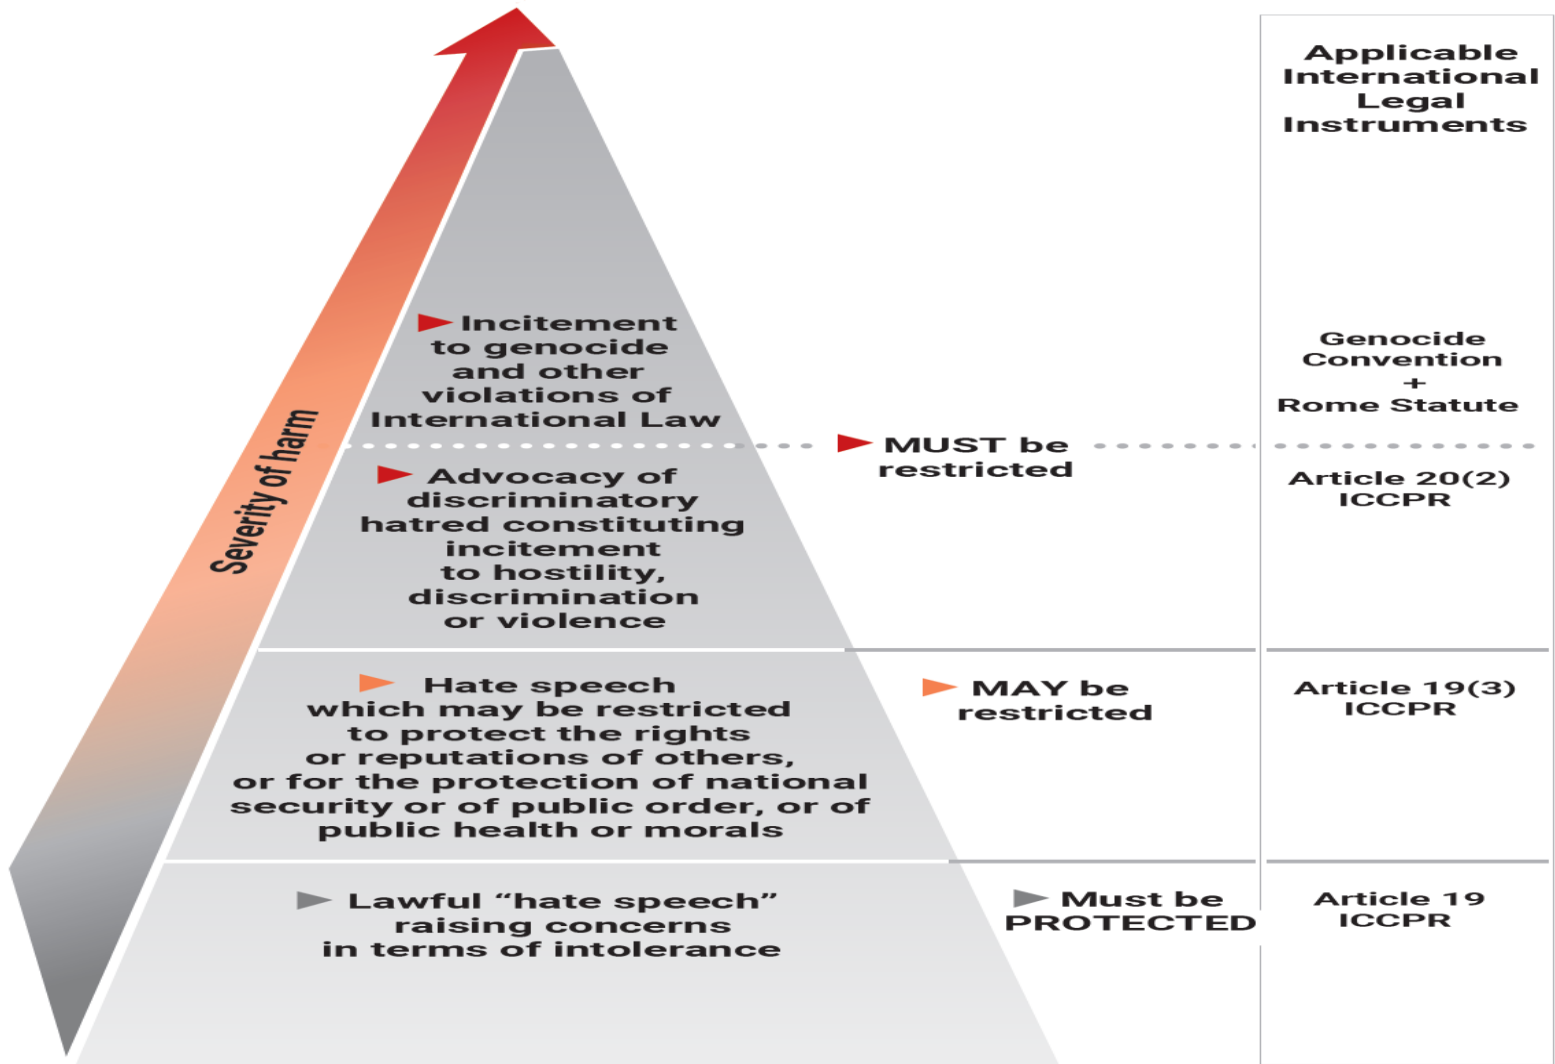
Applicable International Legal Instruments

Severity of harm

Incitement to genocide and other violations of International Law

Genocide Convention + Rome Statute

MUST be restricted

Advocacy of discriminatory hatred constituting incitement to hostility, discrimination or violence

Article 20(2) ICCPR

Hate speech which may be restricted to protect the rights or reputations of others, or for the protection of national security or of public order, or of public health or morals

MAY be restricted

Article 19(3) ICCPR

Lawful "hate speech" raising concerns in terms of intolerance

Must be PROTECTED

Article 19 ICCPR